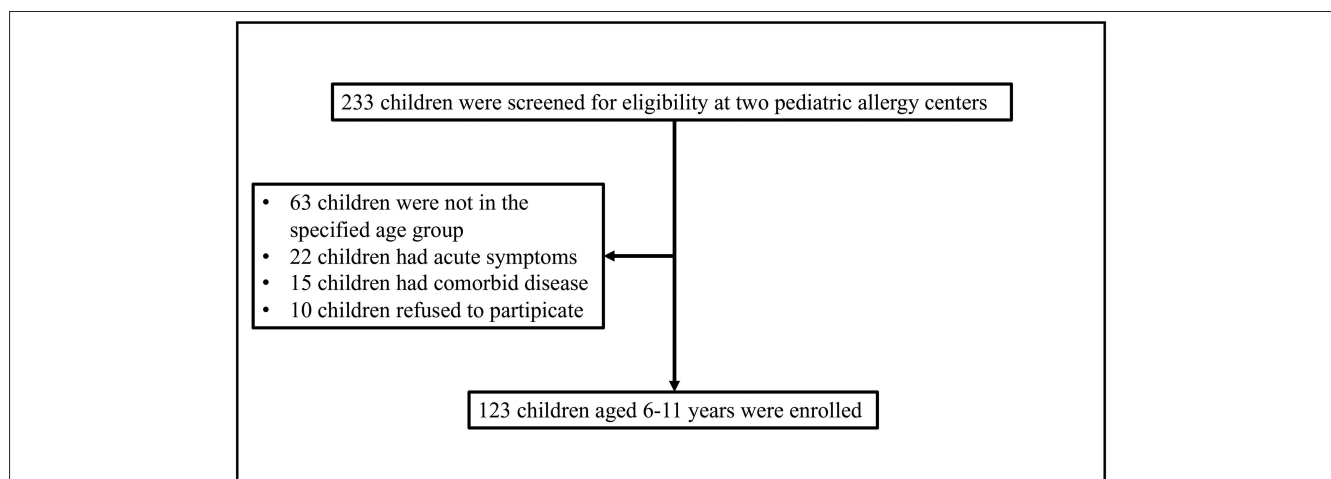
233 children were screened for eligibility at two pediatric allergy centers

- 63 children were not in the specified age group
- 22 children had acute symptoms
- 15 children had comorbid disease
- 10 children refused to participate

123 children aged 6-11 years were enrolled